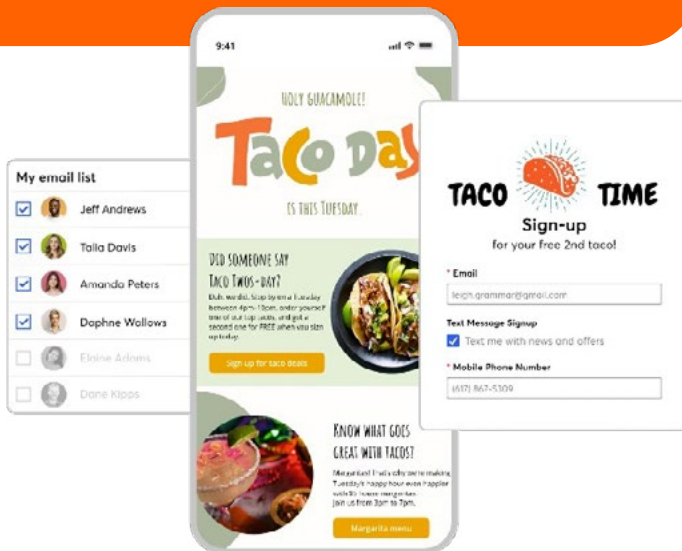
My email list

Jeff Andrews

Talia Davis

Amanda Peters

Daphne Wallows

Elaine Adams

Dane Kipps

9:41

HOLY GUACAMOLE!

TaCo Day

IS THIS TUESDAY.

DID SOMEONE SAY TACO TWOS-DAY?

Dub. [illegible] Stop by on a Tuesday between 4pm-10pm, order yourself one of our top tacos, and get a second one for FREE when you sign up today.

Sign up for taco deals

KNOW WHAT GOES GREAT WITH TACOS?

Margaritas! That's why we're making Tuesday's happy hour even happier with $5 house margaritas. Join us from 3pm to 7pm.

Margarita menu

TACO TIME

Sign-up

for your free 2nd taco!

* Email

leigh.grammar@gmail.com

Text Message Signup

Text me with news and offers

* Mobile Phone Number

(617) 867-5309